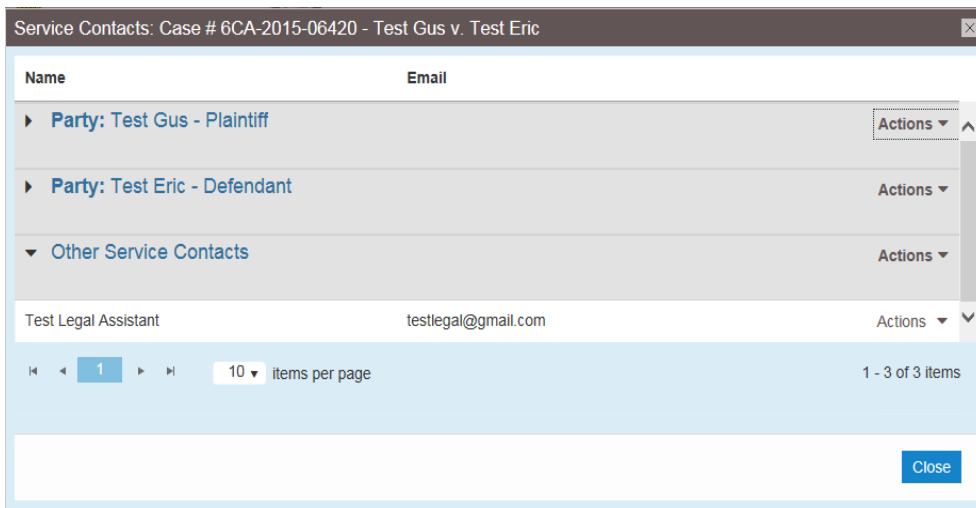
Service Contacts: Case # 6CA-2015-06420 - Test Gus v. Test Eric

| Name | Email | |
|---|---|---|
| Party: Test Gus - Plaintiff | | Actions |
| Party: Test Eric - Defendant | | Actions |
| Other Service Contacts | | Actions |
| Test Legal Assistant | testlegal@gmail.com | Actions |

1

10 items per page

1 - 3 of 3 items

Close